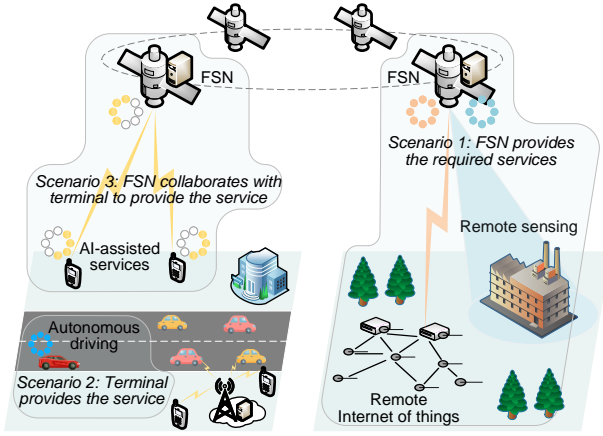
FSN

FSN

Scenario 1: FSN provides the required services

Scenario 3: FSN collaborates with terminal to provide the service

AI-assisted services

Remote sensing

Autonomous driving

Scenario 2: Terminal provides the service

Remote Internet of things